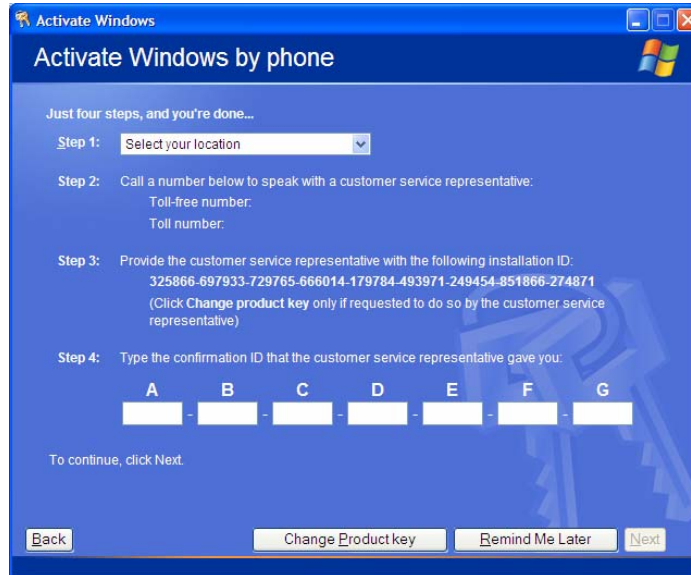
Activate Windows

Activate Windows by phone

Just four steps, and you're done...

Step 1: Select your location

Step 2: Call a number below to speak with a customer service representative:
Toll-free number:
Toll number:

Step 3: Provide the customer service representative with the following installation ID:
325866-697933-729765-666014-179784-493971-249454-851866-274871
(Click **Change product key** only if requested to do so by the customer service representative)

Step 4: Type the confirmation ID that the customer service representative gave you:

A - B - C - D - E - F - G

To continue, click Next.

Back | Change Product key | Remind Me Later | Next